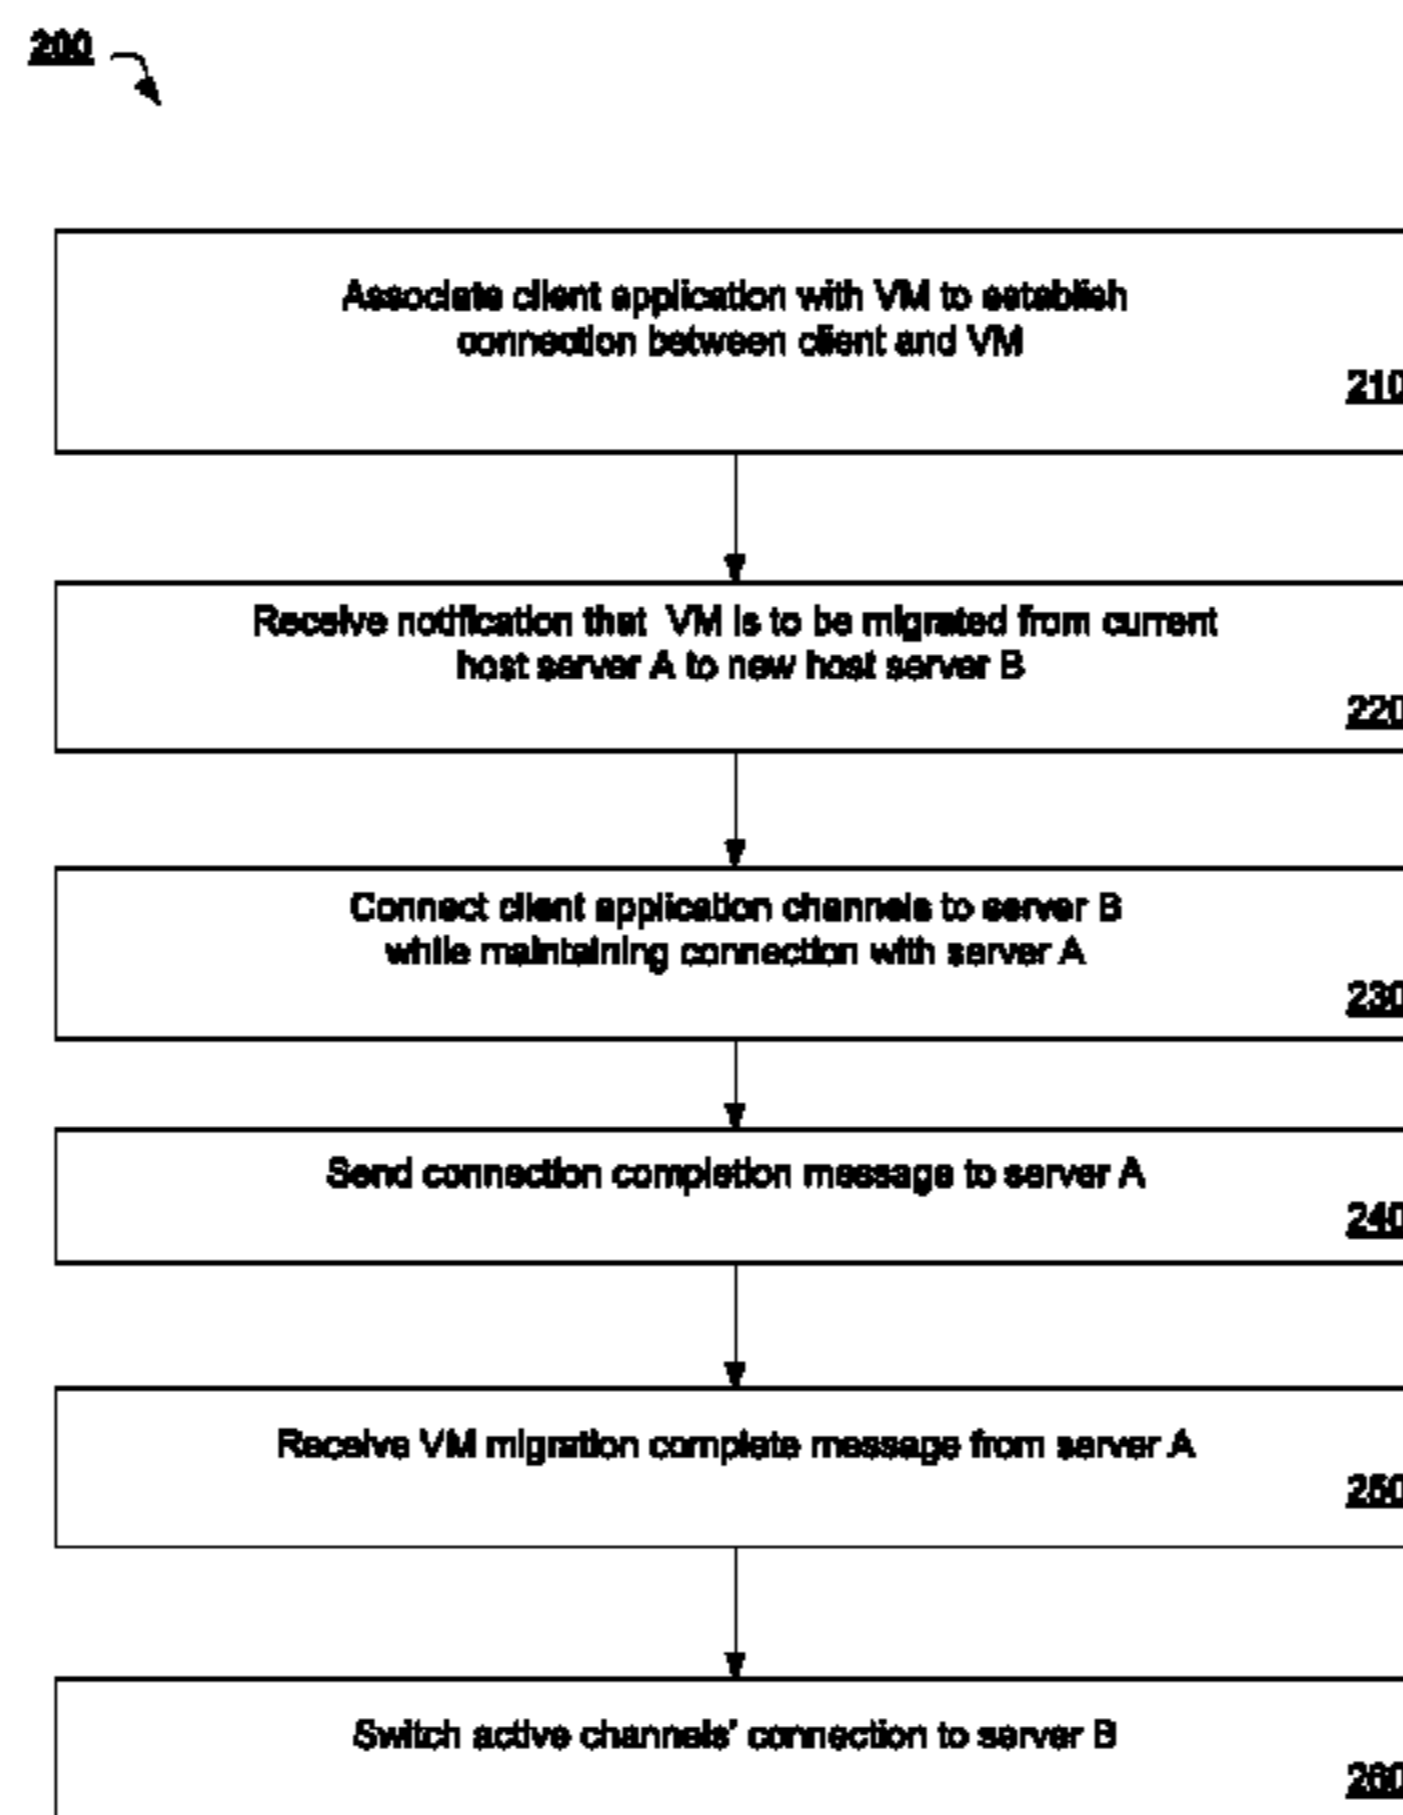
200

Associate client application with VM to establish connection between client and VM

210

Receive notification that VM is to be migrated from current host server A to new host server B

220

Connect client application channels to server B while maintaining connection with server A

230

Send connection completion message to server A

240

Receive VM migration complete message from server A

250

Switch active channels' connection to server B

260